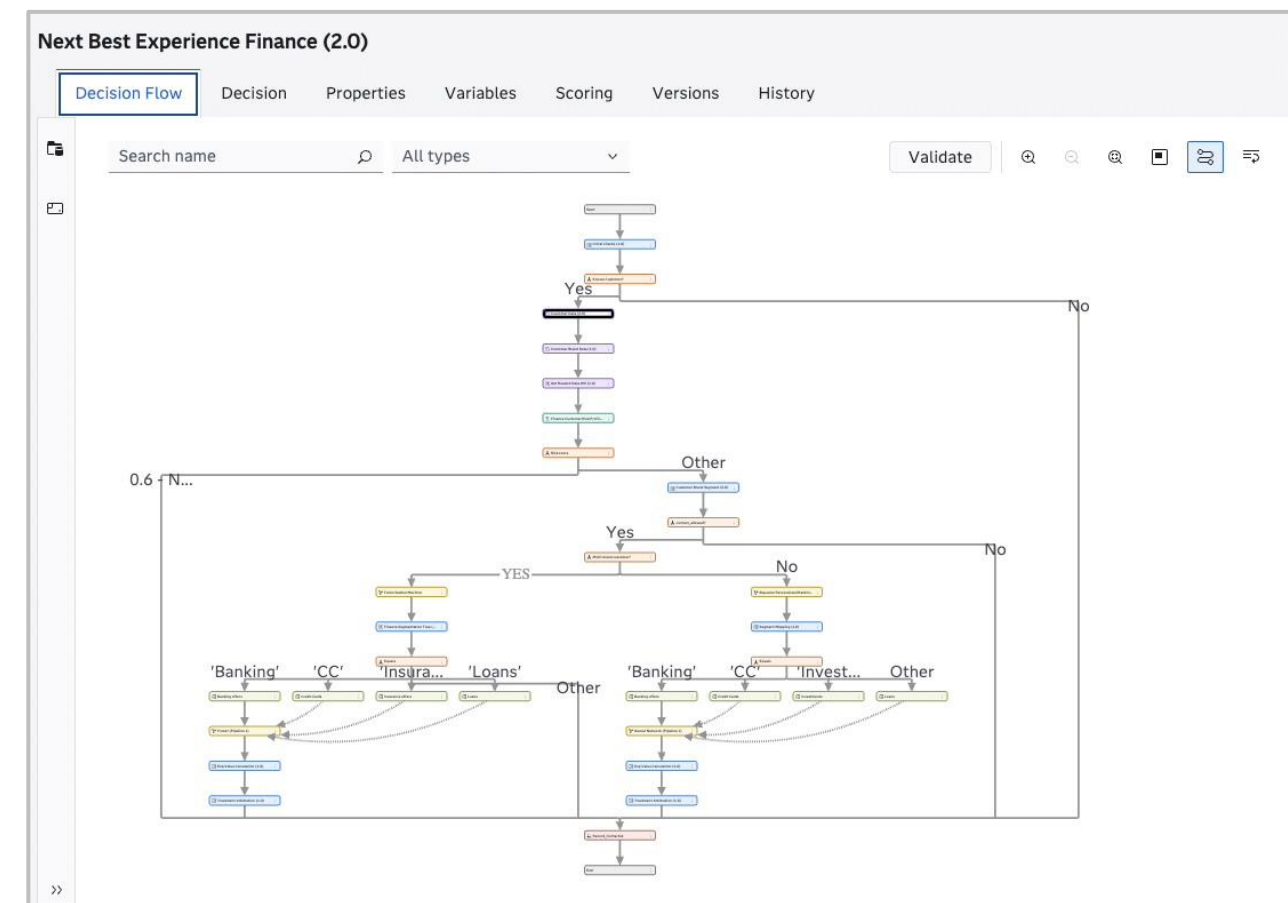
Next Best Experience Finance (2.0)

Decision Flow Decision Properties Variables Scoring Versions History

Search name
All types
Validate

Start
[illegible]
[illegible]
Yes
No
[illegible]
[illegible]
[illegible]
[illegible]
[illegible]
0.6 - N...
Other
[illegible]
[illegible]
Yes
No
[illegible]
YES
No
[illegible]
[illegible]
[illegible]
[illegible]
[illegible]
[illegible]
'Banking' 'CC' 'Insura... 'Loans'
Other
'Banking' 'CC' 'Invest... Other
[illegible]
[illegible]
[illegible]
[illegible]
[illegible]
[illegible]
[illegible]
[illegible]
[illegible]
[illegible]
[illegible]
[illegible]
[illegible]
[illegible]
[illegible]
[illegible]
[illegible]
End